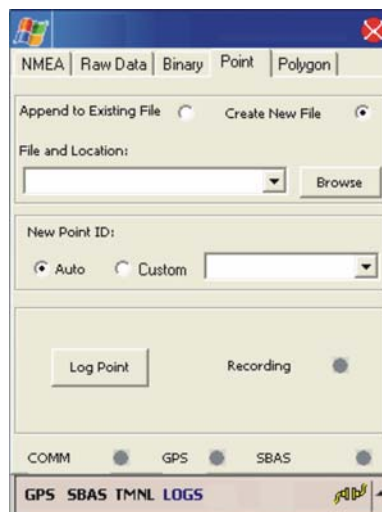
NMEA | Raw Data | Binary | Point | Polygon

Append to Existing File

Create New File

File and Location:

Browse

New Point ID:

Auto

Custom

Log Point

Recording

COMM

GPS

SBAS

GPS SBAS TMNL LOGS